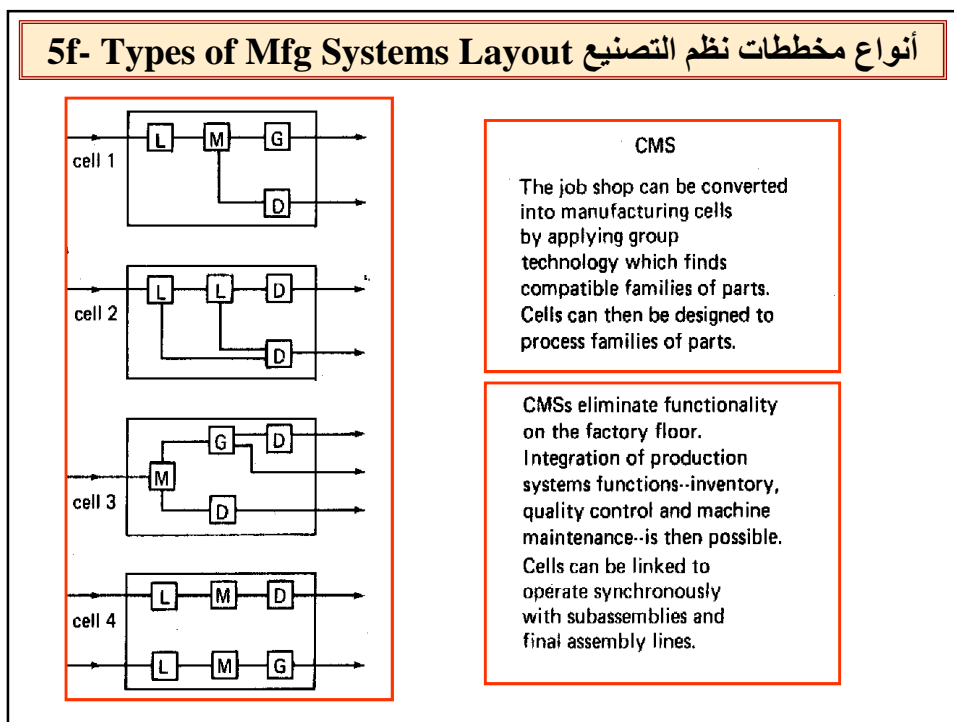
5f- Types of Mfg Systems Layout أنواع مخططات نظم التصنيع

cell 1
L M G
D

cell 2
L L D
D

cell 3
G D
M
D

cell 4
L M D
L M G

CMS

The job shop can be converted into manufacturing cells by applying group technology which finds compatible families of parts. Cells can then be designed to process families of parts.

CMSs eliminate functionality on the factory floor. Integration of production systems functions--inventory, quality control and machine maintenance--is then possible. Cells can be linked to operate synchronously with subassemblies and final assembly lines.